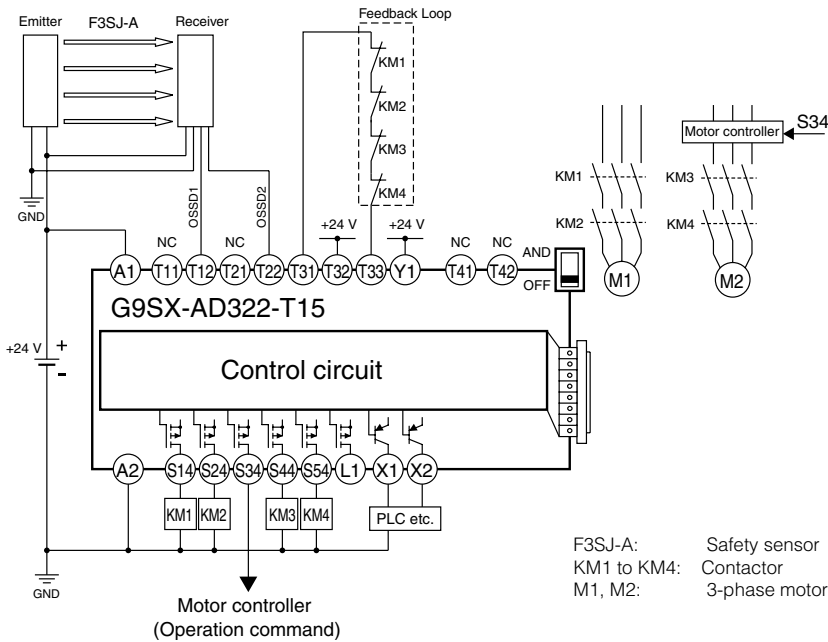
Emitter F3SJ-A Receiver

Feedback Loop

KM1
KM2
KM3
KM4

OSSD1
OSSD2

GND

NC NC +24 V +24 V NC NC

AND
OFF

A1 T11 T12 T21 T22 T31 T32 T33 Y1 T41 T42

G9SX-AD322-T15

+24 V +
-

Control circuit

A2 S14 S24 S34 S44 S54 L1 X1 X2

KM1 KM2 KM3 KM4 PLC etc.

GND

Motor controller
(Operation command)

Motor controller S34

KM1 KM3
KM2 KM4
M1 M2

F3SJ-A: Safety sensor
KM1 to KM4: Contactor
M1, M2: 3-phase motor